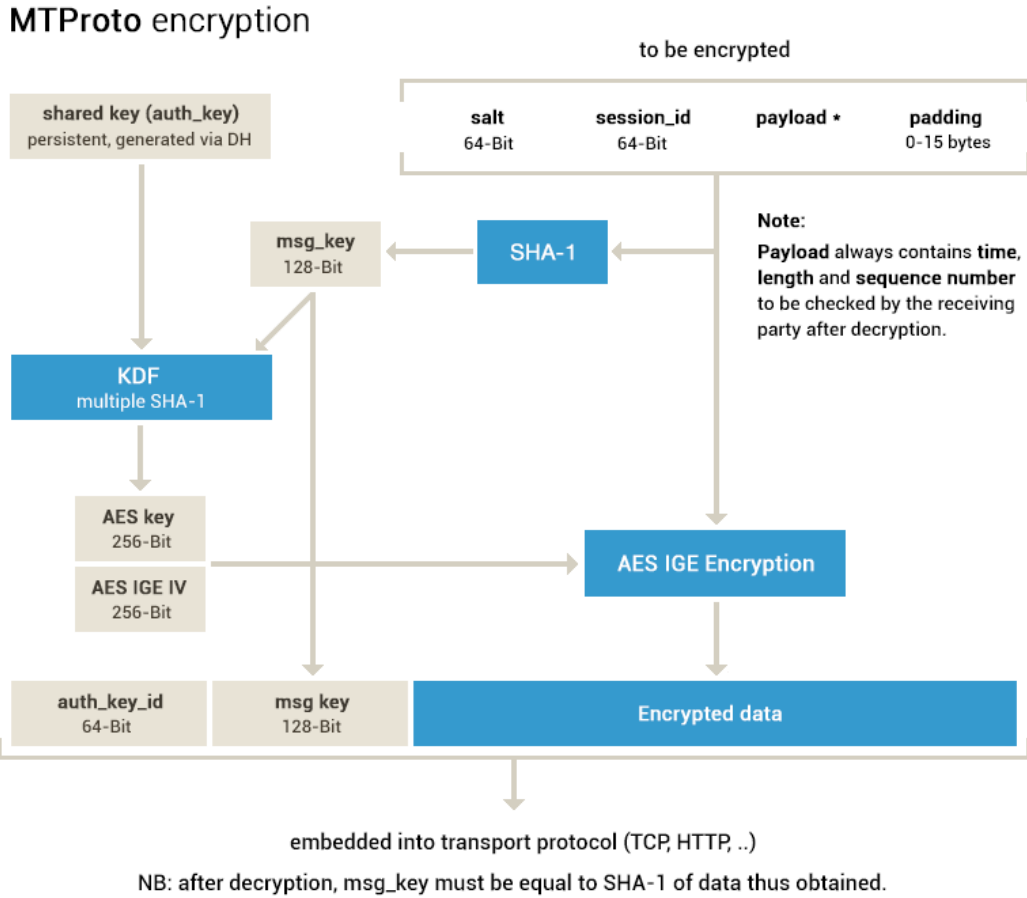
MTProto encryption

to be encrypted

shared key (auth_key)
persistent, generated via DH

salt
64-Bit

session_id
64-Bit

payload *

padding
0-15 bytes

msg_key
128-Bit

SHA-1

Note:
Payload always contains time, length and sequence number to be checked by the receiving party after decryption.

KDF
multiple SHA-1

AES key
256-Bit

AES IGE IV
256-Bit

AES IGE Encryption

auth_key_id
64-Bit

msg key
128-Bit

Encrypted data

embedded into transport protocol (TCP, HTTP, ..)

NB: after decryption, msg_key must be equal to SHA-1 of data thus obtained.